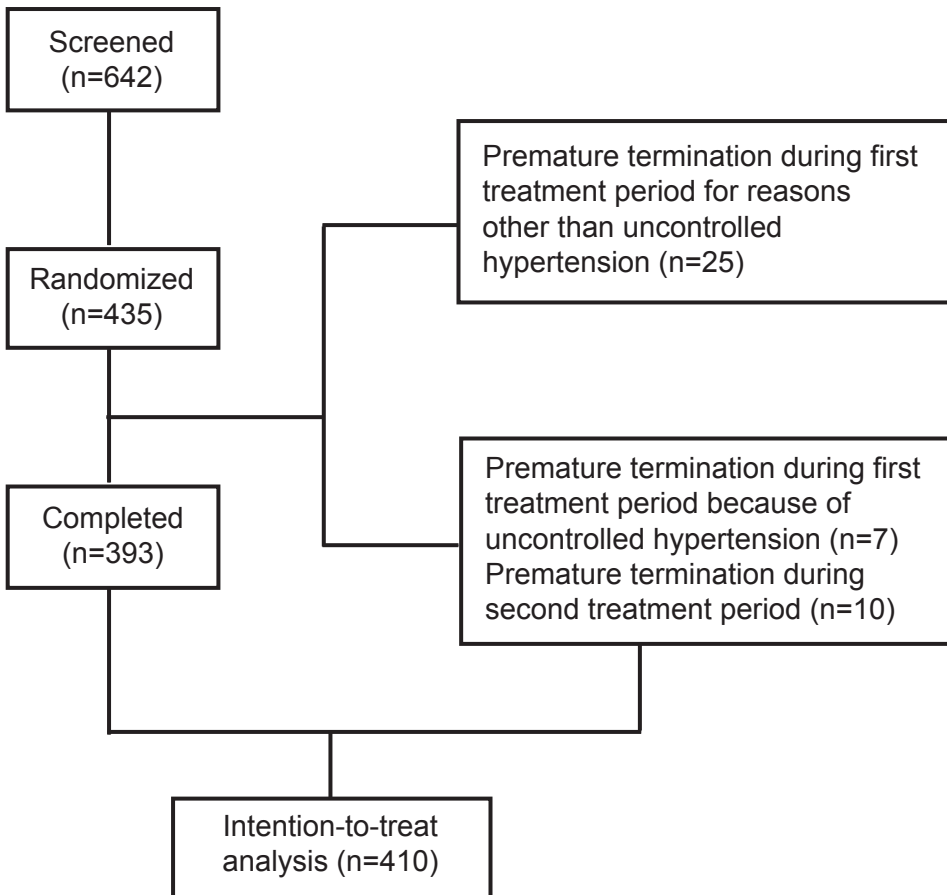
Screened
(n=642)

Randomized
(n=435)

Premature termination during first treatment period for reasons other than uncontrolled hypertension (n=25)

Completed
(n=393)

Premature termination during first treatment period because of uncontrolled hypertension (n=7)
Premature termination during second treatment period (n=10)

Intention-to-treat analysis (n=410)